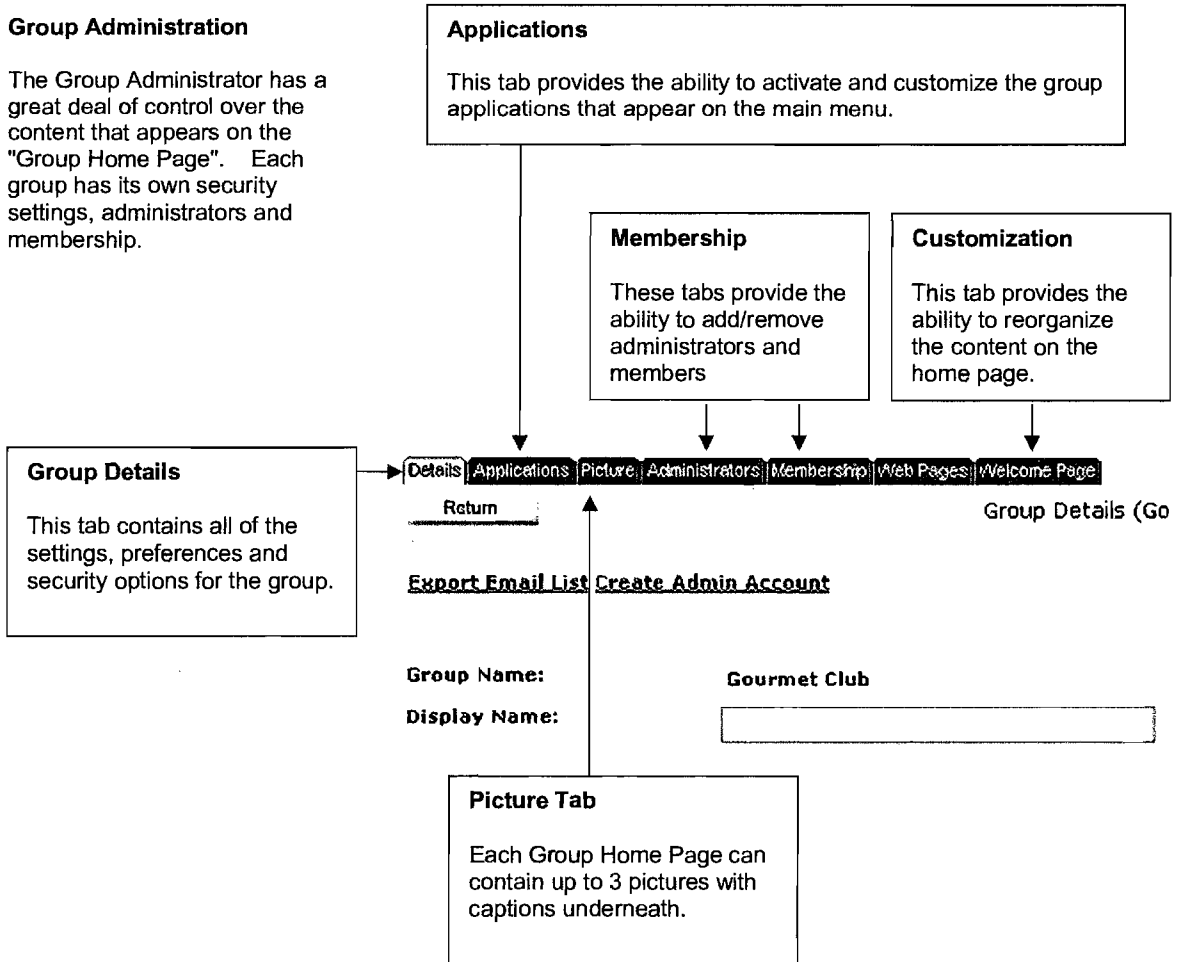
**Group Administration**

The Group Administrator has a great deal of control over the content that appears on the "Group Home Page". Each group has its own security settings, administrators and membership.

**Applications**

This tab provides the ability to activate and customize the group applications that appear on the main menu.

**Membership**

These tabs provide the ability to add/remove administrators and members

**Customization**

This tab provides the ability to reorganize the content on the home page.

**Group Details**

This tab contains all of the settings, preferences and security options for the group.

Details | Applications | Picture | Administrators | Membership | Web Pages | Welcome Page

Return

Group Details (Go

Export Email List Create Admin Account

Group Name: Gourmet Club

Display Name:

**Picture Tab**

Each Group Home Page can contain up to 3 pictures with captions underneath.